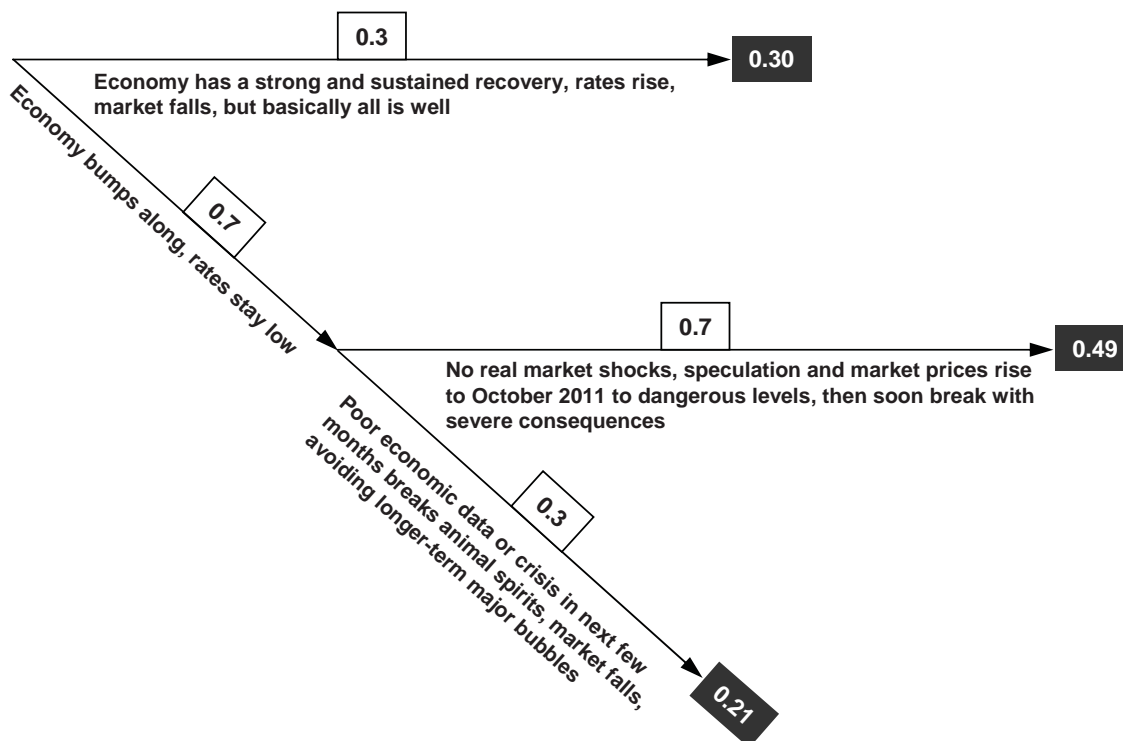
0.3

Economy has a strong and sustained recovery, rates rise, market falls, but basically all is well

0.30

Economy bumps along, rates stay low

0.7

0.7

No real market shocks, speculation and market prices rise to October 2011 to dangerous levels, then soon break with severe consequences

0.49

Poor economic data or crisis in next few months breaks animal spirits, market falls, avoiding longer-term major bubbles

0.3

0.21